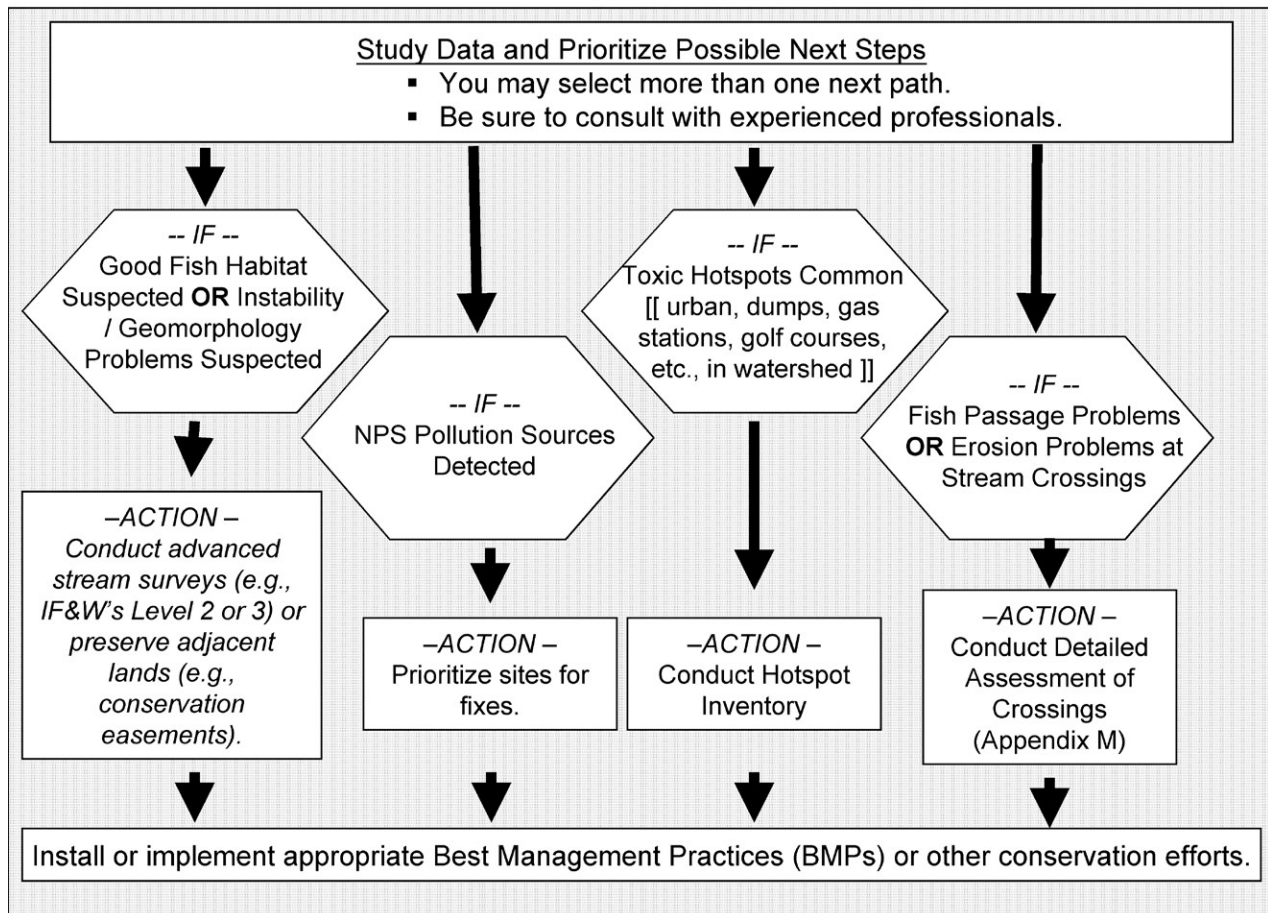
Study Data and Prioritize Possible Next Steps

- You may select more than one next path.
- Be sure to consult with experienced professionals.

-- IF --
Good Fish Habitat Suspected **OR** Instability / Geomorphology Problems Suspected

–ACTION –
Conduct advanced stream surveys (e.g., IF&W's Level 2 or 3) or preserve adjacent lands (e.g., conservation easements).

-- IF --
NPS Pollution Sources Detected

–ACTION –
Prioritize sites for fixes.

-- IF --
Toxic Hotspots Common [[ urban, dumps, gas stations, golf courses, etc., in watershed ]]

–ACTION –
Conduct Hotspot Inventory

-- IF --
Fish Passage Problems **OR** Erosion Problems at Stream Crossings

–ACTION –
Conduct Detailed Assessment of Crossings (Appendix M)

Install or implement appropriate Best Management Practices (BMPs) or other conservation efforts.